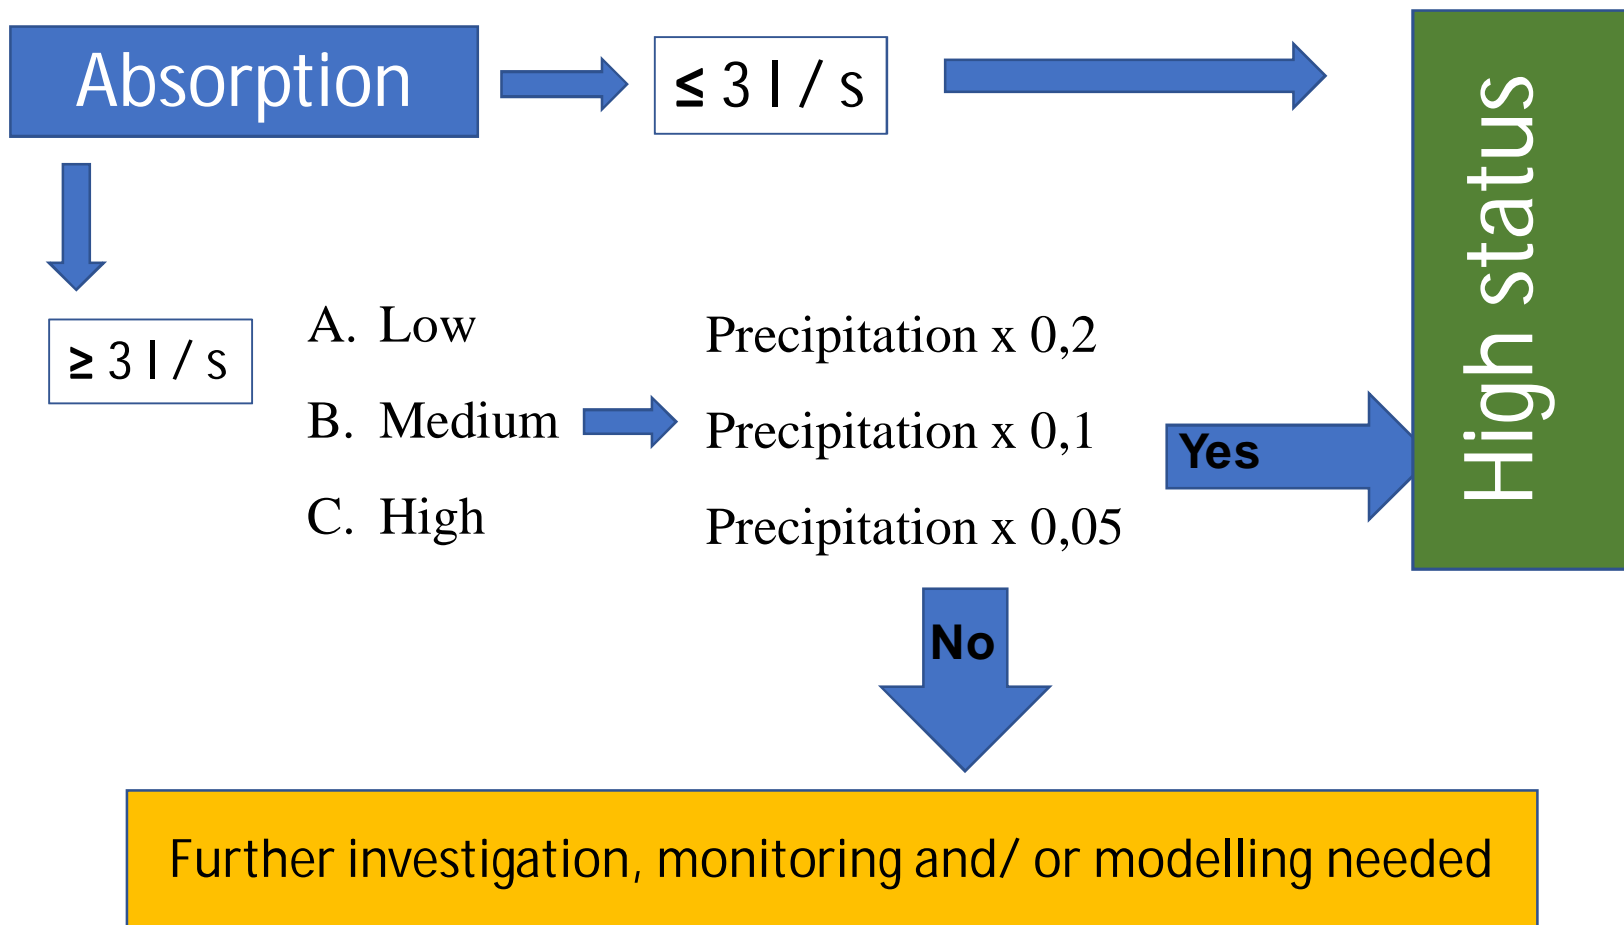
Absorption

≤ 3 l / s

High status

≥ 3 l / s

A. Low
B. Medium
C. High

Precipitation x 0,2
Precipitation x 0,1
Precipitation x 0,05

Yes

No

Further investigation, monitoring and/ or modelling needed